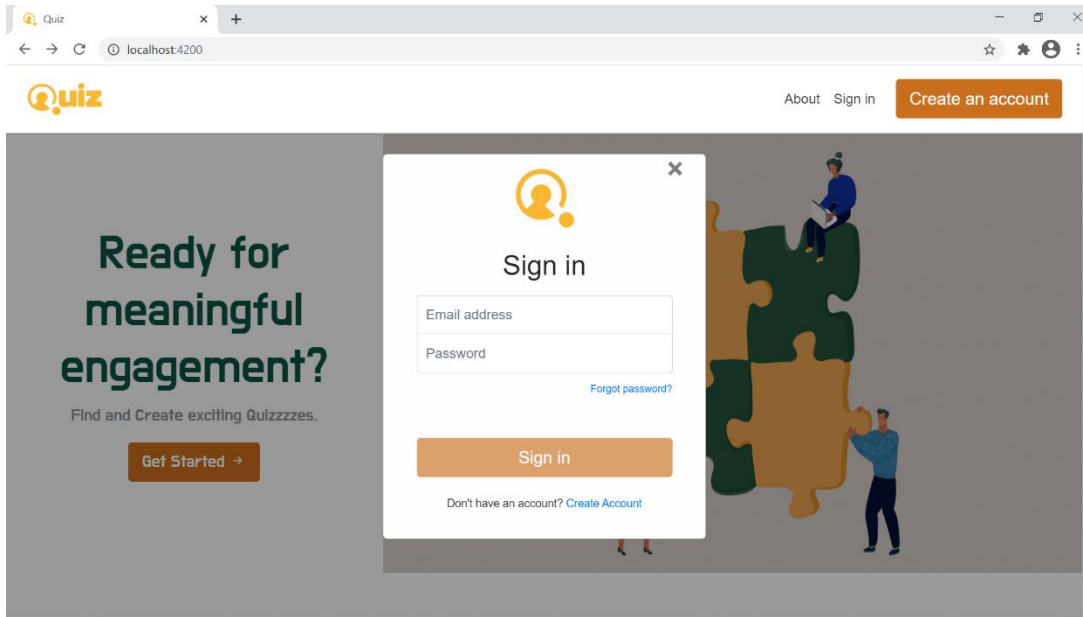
Quiz ×

localhost:4200

Quiz

About Sign in Create an account

Ready for meaningful engagement?

Find and Create exciting Quizzzzes.

Get Started →

×

Sign in

Email address

Password

Forgot password?

Sign in

Don't have an account? Create Account